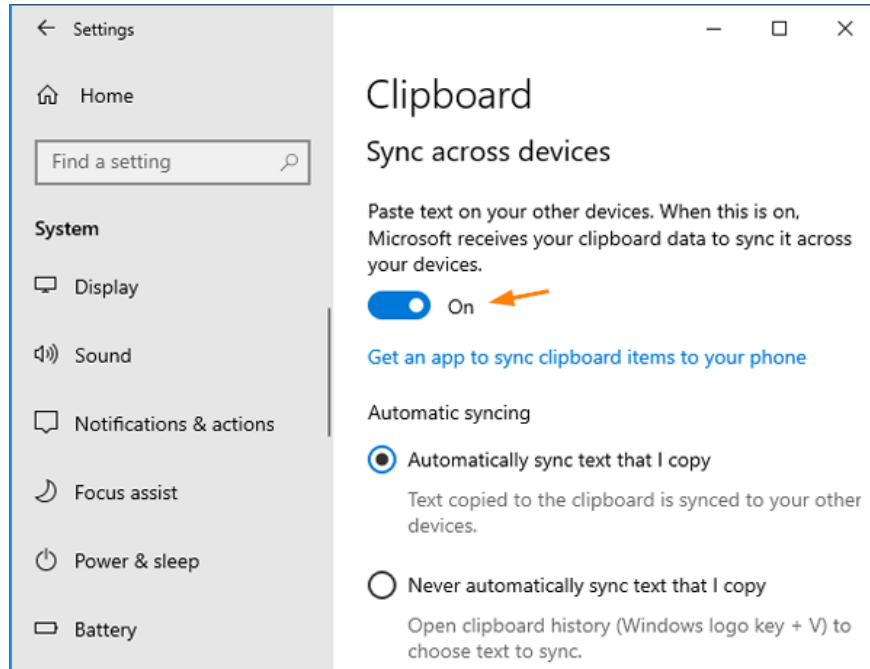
Settings

Home

Find a setting

System

Display

Sound

Notifications & actions

Focus assist

Power & sleep

Battery

Clipboard

Sync across devices

Paste text on your other devices. When this is on, Microsoft receives your clipboard data to sync it across your devices.

On

Get an app to sync clipboard items to your phone

Automatic syncing

Automatically sync text that I copy

Text copied to the clipboard is synced to your other devices.

Never automatically sync text that I copy

Open clipboard history (Windows logo key + V) to choose text to sync.